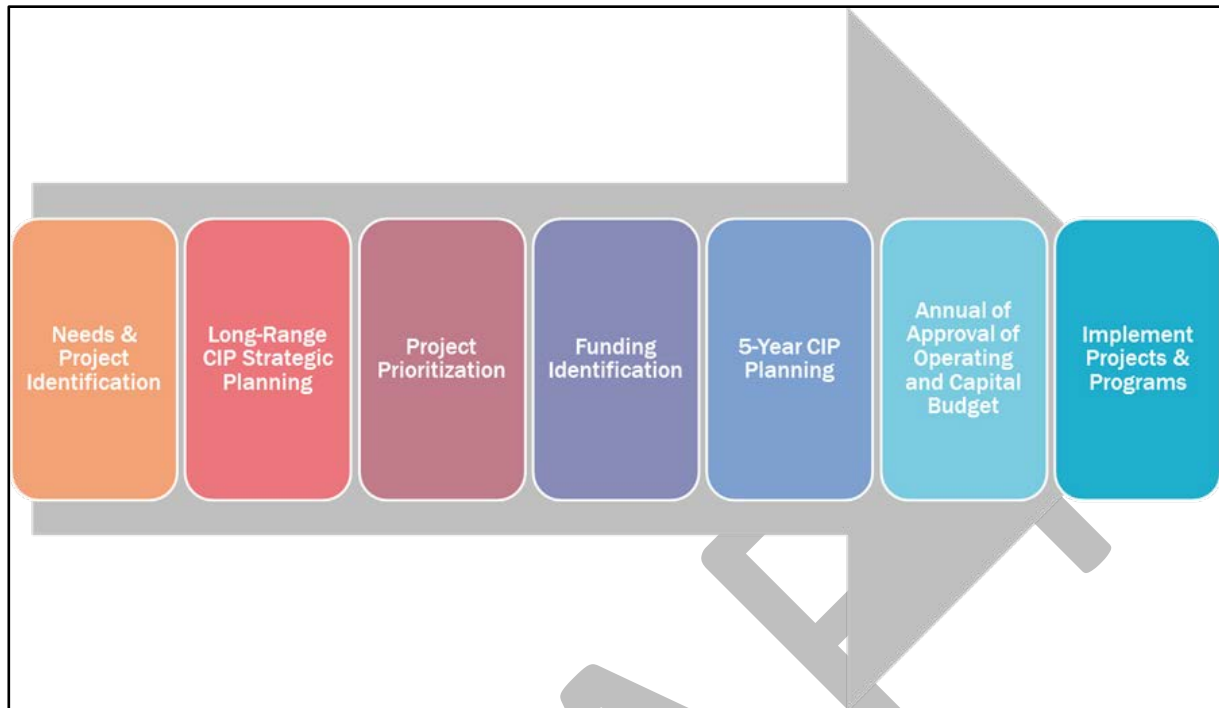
Needs & Project Identification

Long-Range CIP Strategic Planning

Project Prioritization

Funding Identification

5-Year CIP Planning

Annual of Approval of Operating and Capital Budget

Implement Projects & Programs